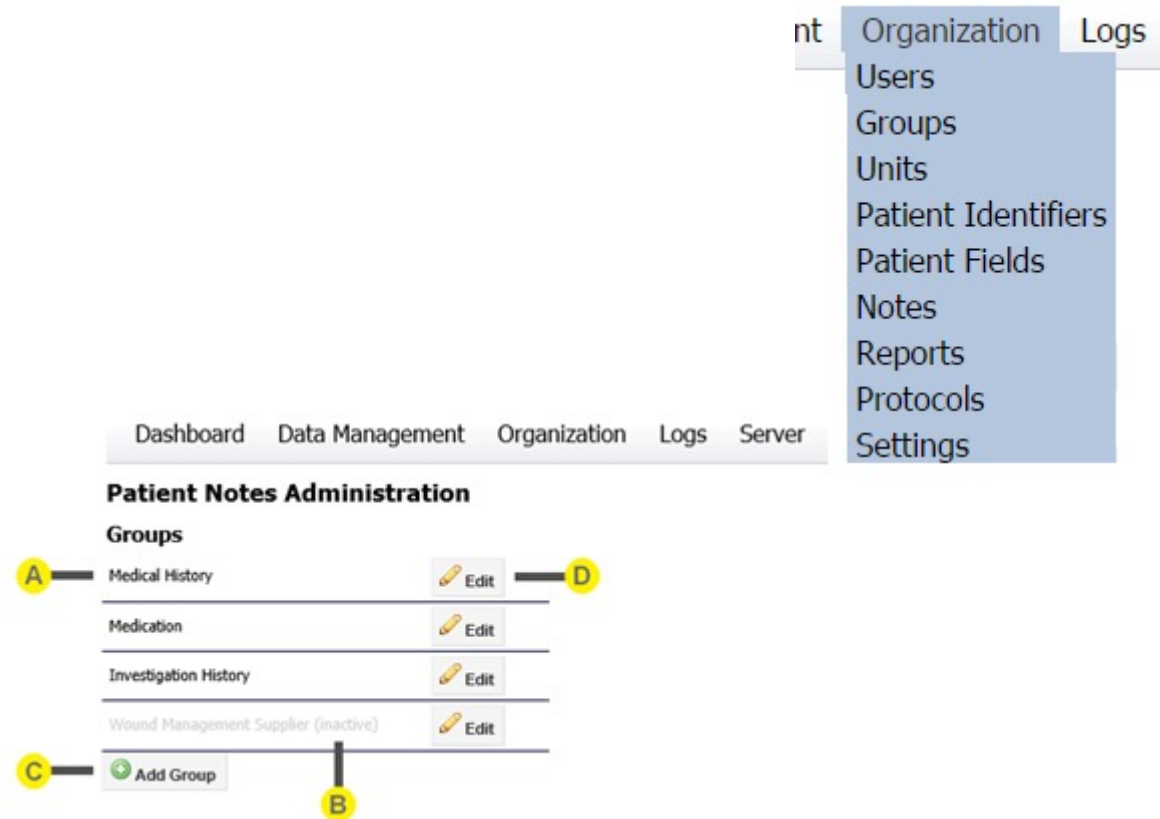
nt Organization Logs
Users
Groups
Units
Patient Identifiers
Patient Fields
Notes
Reports
Protocols
Settings

Dashboard Data Management Organization Logs Server

Patient Notes Administration

Groups

A Medical History Edit D

Medication Edit

Investigation History Edit

Wound Management Supplier (inactive) Edit

C Add Group

B